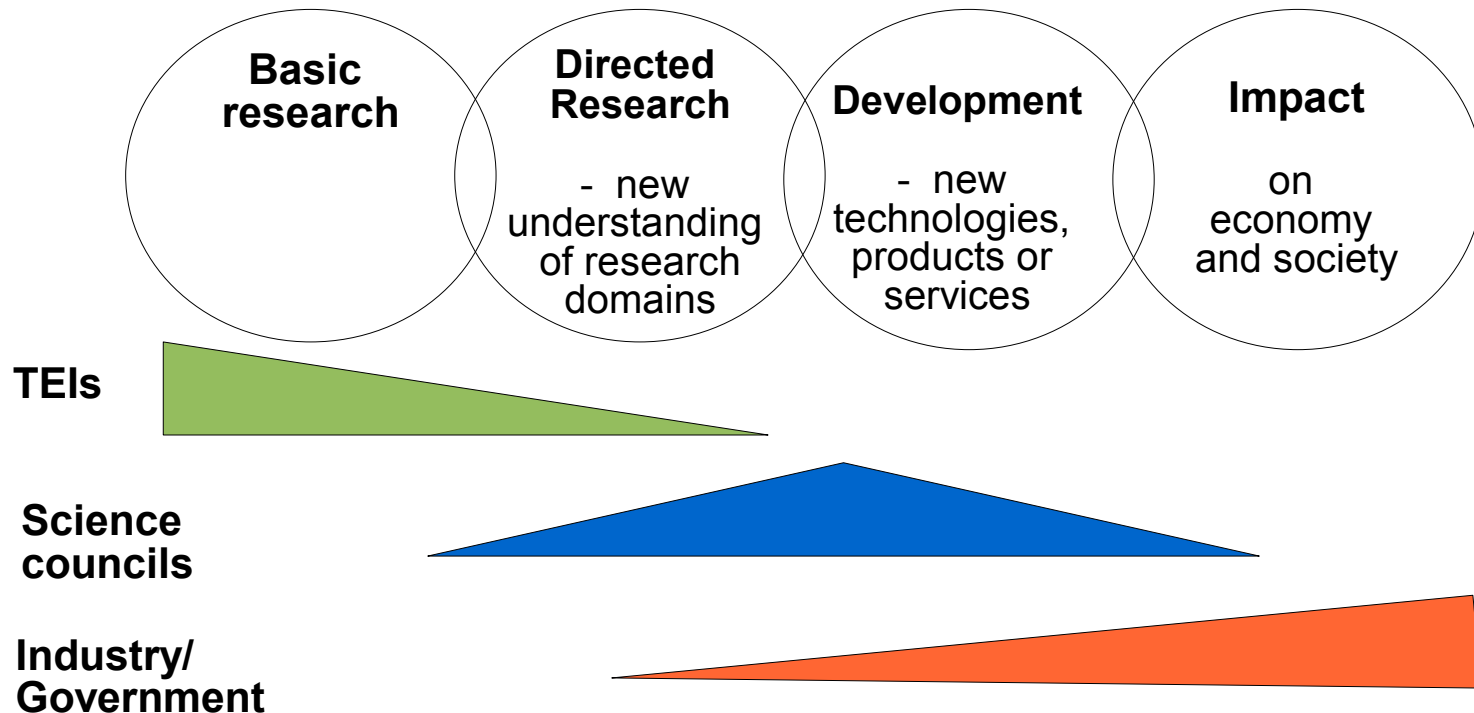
Basic research

Directed Research

- new understanding of research domains

Development

- new technologies, products or services

Impact

on economy and society

TEIs

Science councils

Industry/ Government